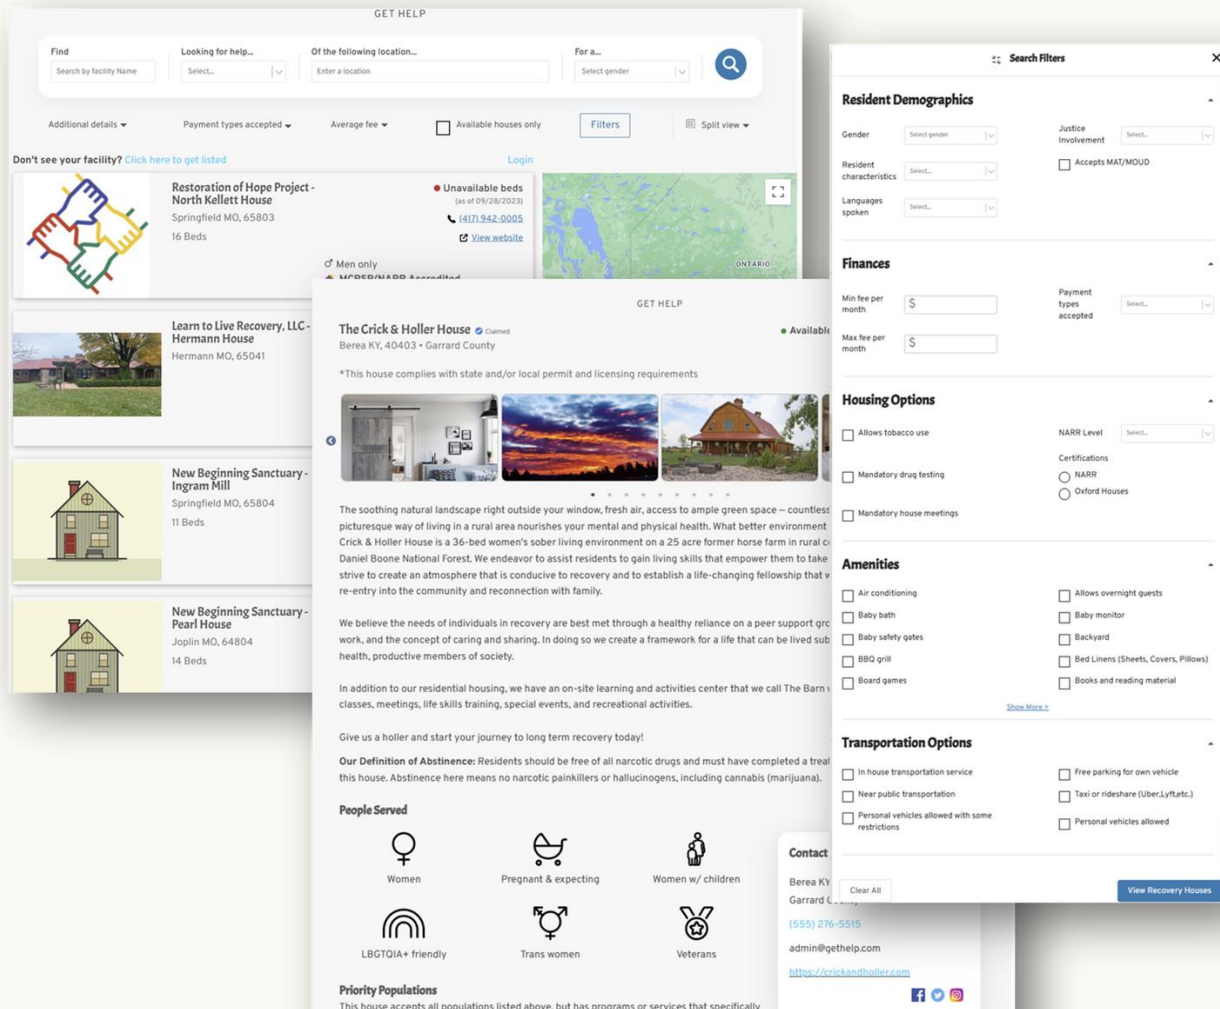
GET HELP

Find
Search by facility Name

Looking for help...
Select...

Of the following location...
Enter a location

For a...
Select gender

Additional details ▾ Payment types accepted ▾ Average fee ▾ Available houses only Filters Split view ▾

Don't see your facility? Click here to get listed Login

Restoration of Hope Project - North Kellett House
Springfield MO, 65803
16 Beds
Unavailable beds
(as of 09/28/2023)
(417) 942-0005
View website
Men only
MCRSR/NARR Accredited

ONTARIO

Learn to Live Recovery, LLC - Hermann House
Hermann MO, 65041

New Beginning Sanctuary - Ingram Mill
Springfield MO, 65804
11 Beds

New Beginning Sanctuary - Pearl House
Joplin MO, 64804
14 Beds

GET HELP

The Crick & Holler House Claimed
Berea KY, 40403 • Garrard County
Available

*This house complies with state and/or local permit and licensing requirements

The soothing natural landscape right outside your window, fresh air, access to ample green space – countless picturesque way of living in a rural area nourishes your mental and physical health. What better environment Crick & Holler House is a 36-bed women's sober living environment on a 25 acre former horse farm in rural Daniel Boone National Forest. We endeavor to assist residents to gain living skills that empower them to take strive to create an atmosphere that is conducive to recovery and to establish a life-changing fellowship that w re-entry into the community and reconnection with family.

We believe the needs of individuals in recovery are best met through a healthy reliance on a peer support grc work, and the concept of caring and sharing. In doing so we create a framework for a life that can be lived sub health, productive members of society.

In addition to our residential housing, we have an on-site learning and activities center that we call The Barn classes, meetings, life skills training, special events, and recreational activities.

Give us a holler and start your journey to long term recovery today!

Our Definition of Abstinence: Residents should be free of all narcotic drugs and must have completed a treat this house. Abstinence here means no narcotic painkillers or hallucinogens, including cannabis (marijuana).

People Served

Women
Pregnant & expecting
Women w/ children
LBGTQIA+ friendly
Trans women
Veterans

Priority Populations
This house accepts all populations listed above, but has programs or services that specifically

Contact
Berea KY
Garrard C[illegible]
(555) 276-5515
admin@gethelp.com
https://crickandholler.com

Search Filters

Resident Demographics
Gender Select gender
Justice Involvement Select...
Resident characteristics Select...
Accepts MAT/MOUD
Languages spoken Select...

Finances
Min fee per month $
Payment types accepted Select...
Max fee per month $

Housing Options
Allows tobacco use
NARR Level Select...
Certifications
Mandatory drug testing
NARR
Oxford Houses
Mandatory house meetings

Amenities
Air conditioning
Allows overnight guests
Baby bath
Baby monitor
Baby safety gates
Backyard
BBQ grill
Bed Linens (Sheets, Covers, Pillows)
Board games
Books and reading material
Show More >

Transportation Options
In house transportation service
Free parking for own vehicle
Near public transportation
Taxi or rideshare (Uber,Lyft,etc.)
Personal vehicles allowed with some restrictions
Personal vehicles allowed

Clear All
View Recovery Houses